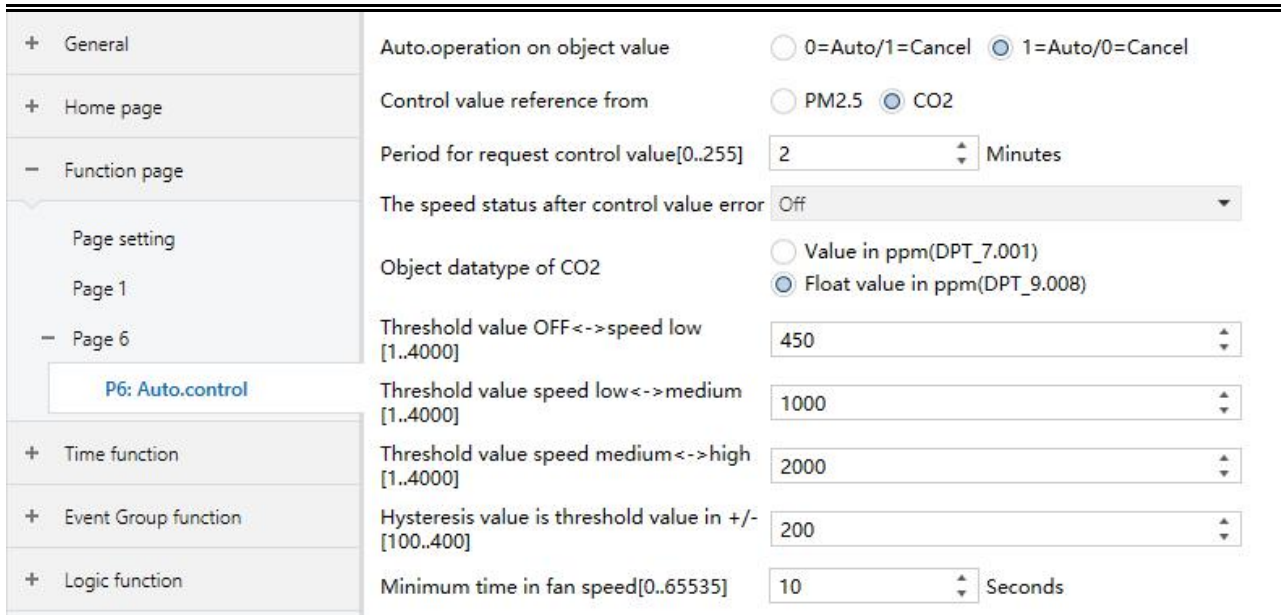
+ General

+ Home page

− Function page

Page setting

Page 1

− Page 6

P6: Auto.control

+ Time function

+ Event Group function

+ Logic function

Auto.operation on object value | 0=Auto/1=Cancel | 1=Auto/0=Cancel

Control value reference from | PM2.5 | CO2

Period for request control value[0..255] | 2 | Minutes

The speed status after control value error | Off

Object datatype of CO2 | Value in ppm(DPT_7.001) | Float value in ppm(DPT_9.008)

Threshold value OFF<->speed low [1..4000] | 450

Threshold value speed low<->medium [1..4000] | 1000

Threshold value speed medium<->high [1..4000] | 2000

Hysteresis value is threshold value in +/- [100..400] | 200

Minimum time in fan speed[0..65535] | 10 | Seconds